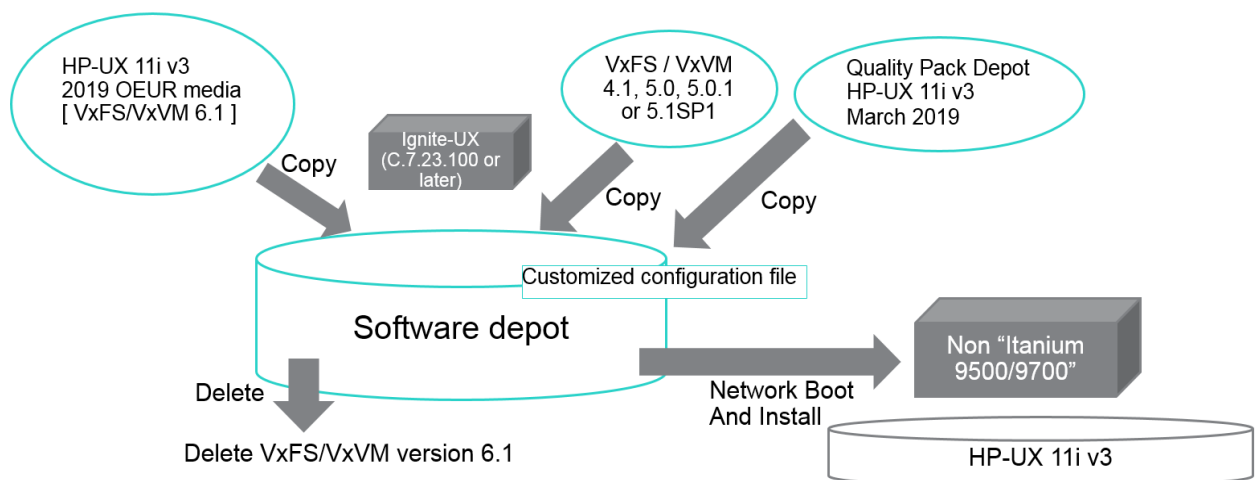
HP-UX 11i v3
2019 OEUR media
[ VxFS/VxVM 6.1 ]

Ignite-UX
(C.7.23.100 or later)

VxFS / VxVM
4.1, 5.0, 5.0.1
or 5.1SP1

Quality Pack Depot
HP-UX 11i v3
March 2019

Copy

Copy

Copy

Customized configuration file

Software depot

Delete

Delete VxFS/VxVM version 6.1

Network Boot
And Install

Non “Itanium
9500/9700”

HP-UX 11i v3